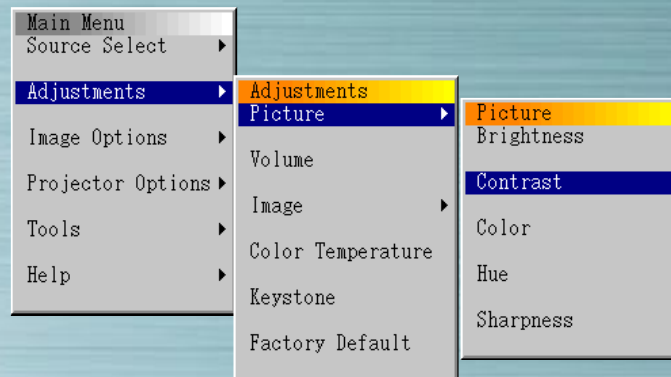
Main Menu
Source Select
Adjustments
Image Options
Projector Options
Tools
Help

Adjustments
Picture
Volume
Image
Color Temperature
Keystone
Factory Default

Picture
Brightness
Contrast
Color
Hue
Sharpness